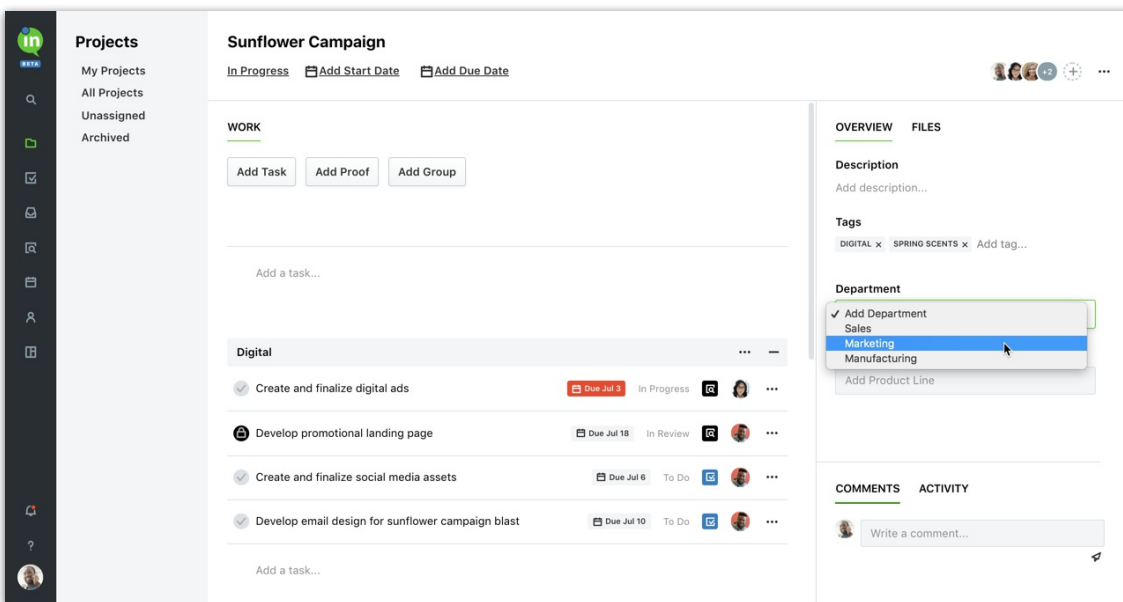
in
BETA

Projects
My Projects
All Projects
Unassigned
Archived

Sunflower Campaign
In Progress Add Start Date Add Due Date

+2

WORK
Add Task Add Proof Add Group

Add a task...

Digital

Create and finalize digital ads Due Jul 3 In Progress
Develop promotional landing page Due Jul 18 In Review
Create and finalize social media assets Due Jul 6 To Do
Develop email design for sunflower campaign blast Due Jul 10 To Do

Add a task...

OVERVIEW FILES
Description
Add description...
Tags
DIGITAL × SPRING SCENTS × Add tag...
Department
✓ Add Department
Sales
Marketing
Manufacturing
Add Product Line

COMMENTS ACTIVITY
Write a comment...

?